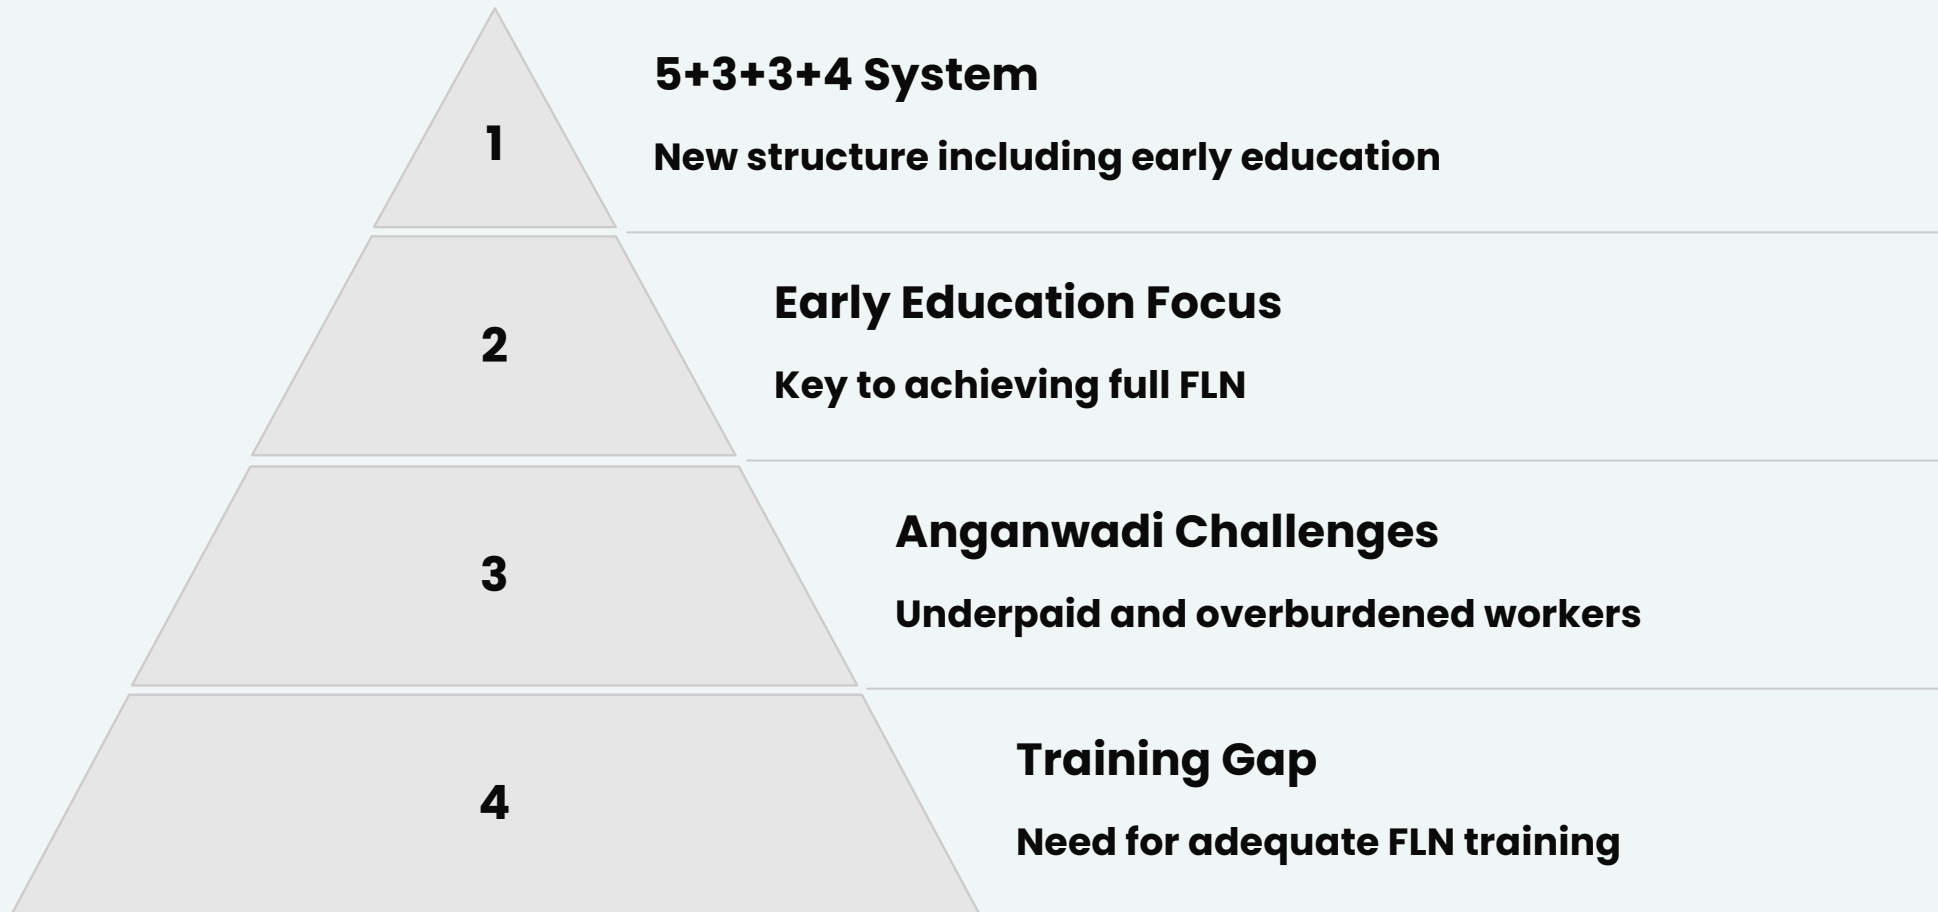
1

5+3+3+4 System

New structure including early education

2

Early Education Focus

Key to achieving full FLN

3

Anganwadi Challenges

Underpaid and overburdened workers

4

Training Gap

Need for adequate FLN training